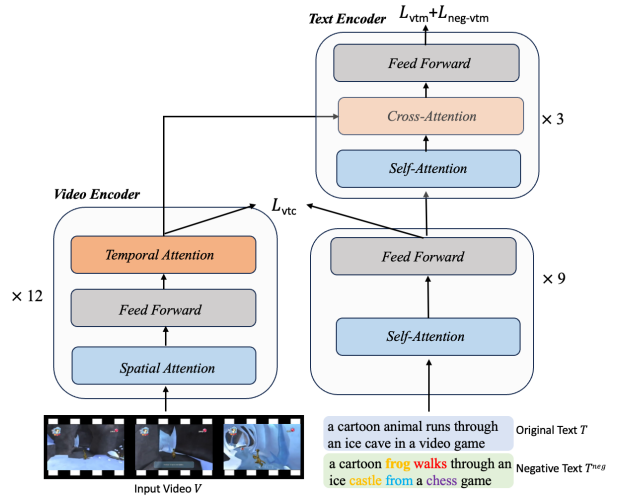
Text Encoder

$L_{\text{vtm}}+L_{\text{neg-vtm}}$

Feed Forward

Cross-Attention

× 3

Self-Attention

Video Encoder

$L_{\text{vtc}}$

Temporal Attention

Feed Forward

× 9

× 12

Feed Forward

Self-Attention

Spatial Attention

a cartoon animal runs through an ice cave in a video game

Original Text $T$

a cartoon frog walks through an ice castle from a chess game

Negative Text $T^{neg}$

Input Video $V$